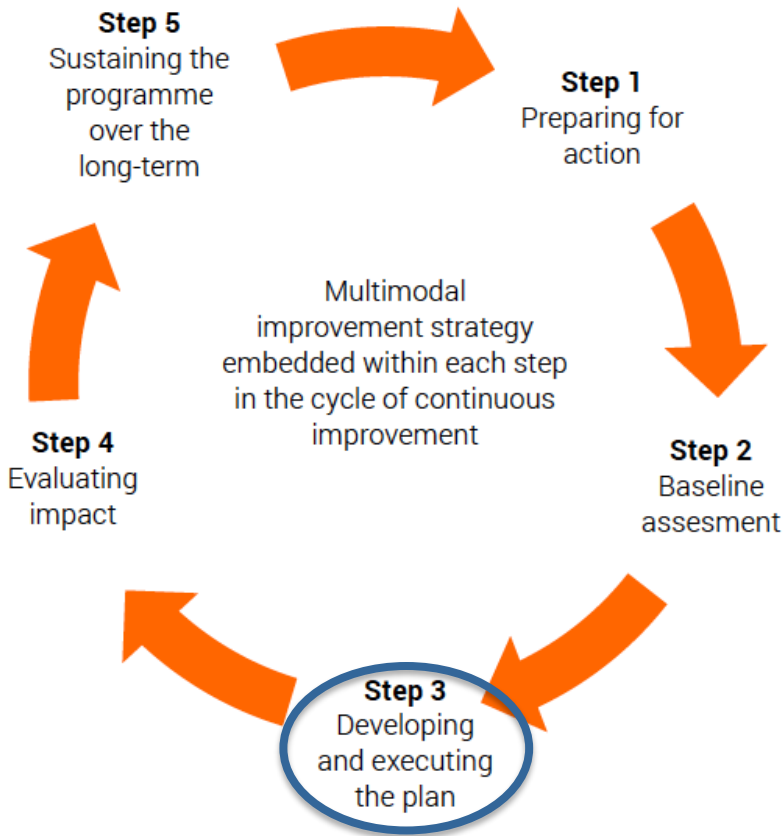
**Step 5**
Sustaining the programme over the long-term

**Step 1**
Preparing for action

Multimodal improvement strategy embedded within each step in the cycle of continuous improvement

**Step 4**
Evaluating impact

**Step 2**
Baseline assesment

**Step 3**
Developing and executing the plan